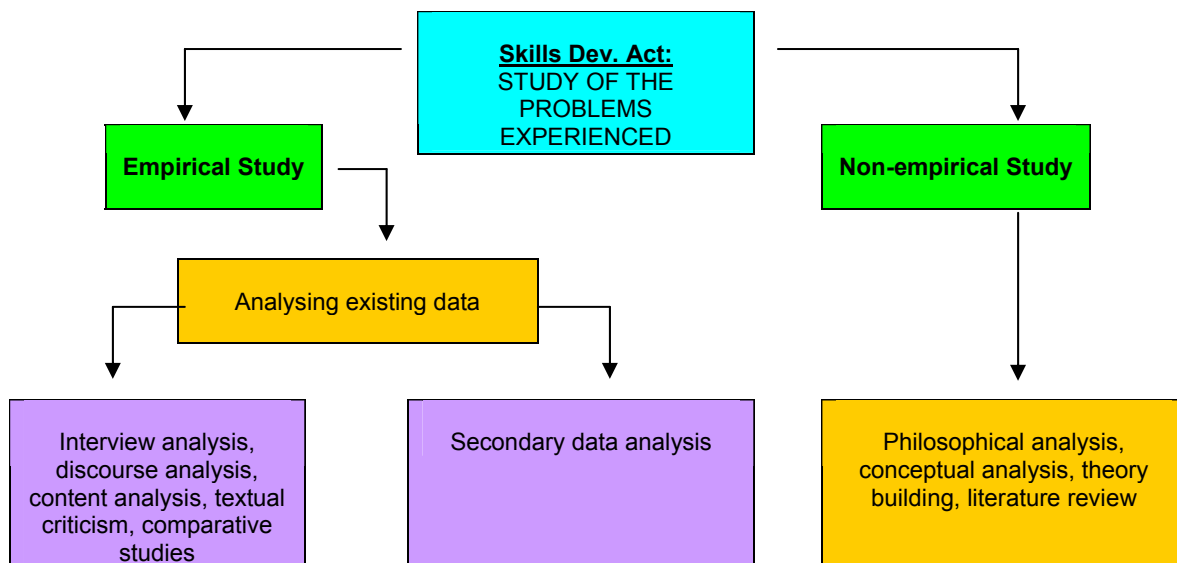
Skills Dev. Act:
STUDY OF THE PROBLEMS EXPERIENCED

Empirical Study

Non-empirical Study

Analysing existing data

Interview analysis, discourse analysis, content analysis, textual criticism, comparative studies

Secondary data analysis

Philosophical analysis, conceptual analysis, theory building, literature review